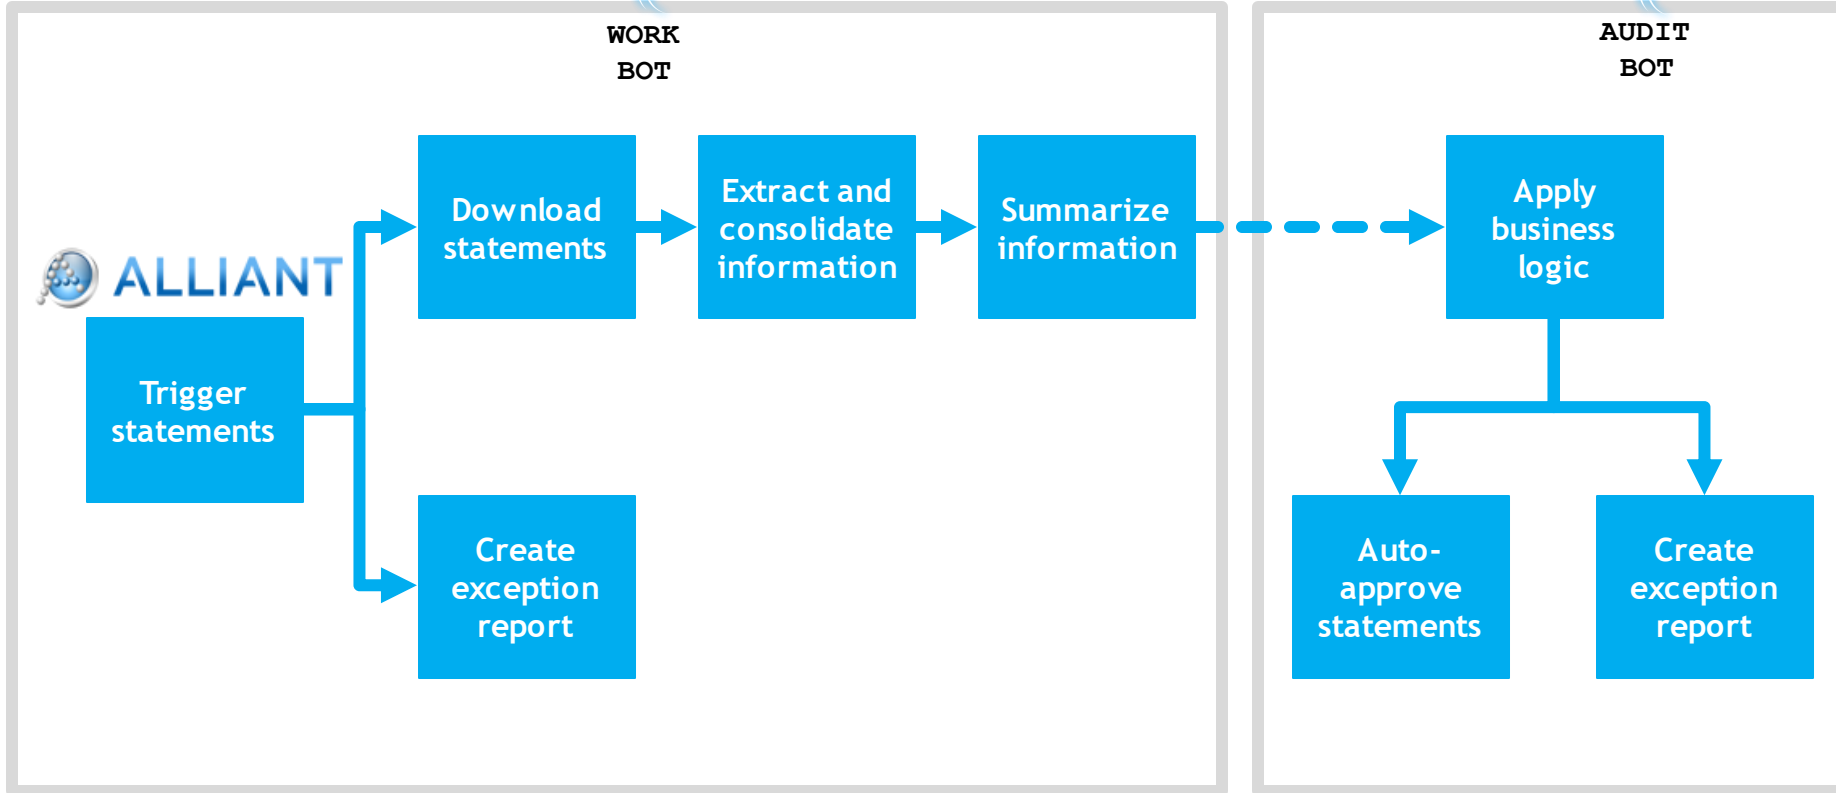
WORK BOT

AUDIT BOT

ALLIANT

Trigger statements

Download statements

Extract and consolidate information

Summarize information

Apply business logic

Create exception report

Auto-approve statements

Create exception report